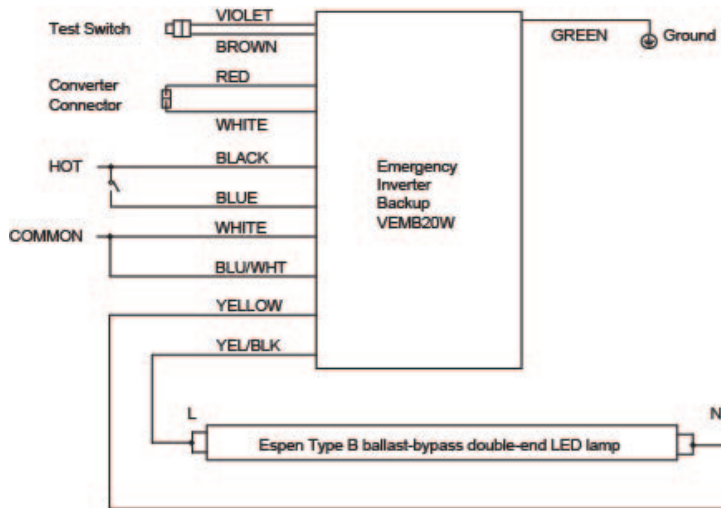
Test Switch
VIOLET
BROWN
GREEN
Ground
Converter Connector
RED
WHITE
HOT
BLACK
BLUE
Emergency Inverter Backup VEMB20W
COMMON
WHITE
BLU/WHT
YELLOW
YEL/BLK
L
N
Espen Type B ballast-bypass double-end LED lamp